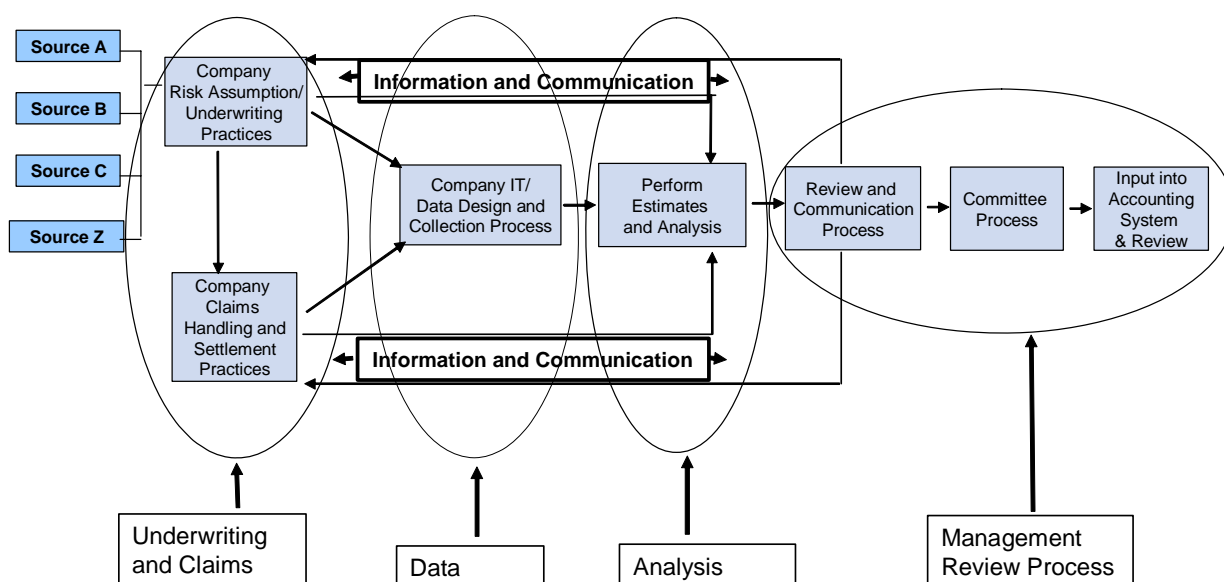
Source A

Source B

Source C

Source Z

Company Risk Assumption/ Underwriting Practices

Information and Communication

Company IT/ Data Design and Collection Process

Perform Estimates and Analysis

Review and Communication Process

Committee Process

Input into Accounting System & Review

Company Claims Handling and Settlement Practices

Information and Communication

Underwriting and Claims

Data

Analysis

Management Review Process